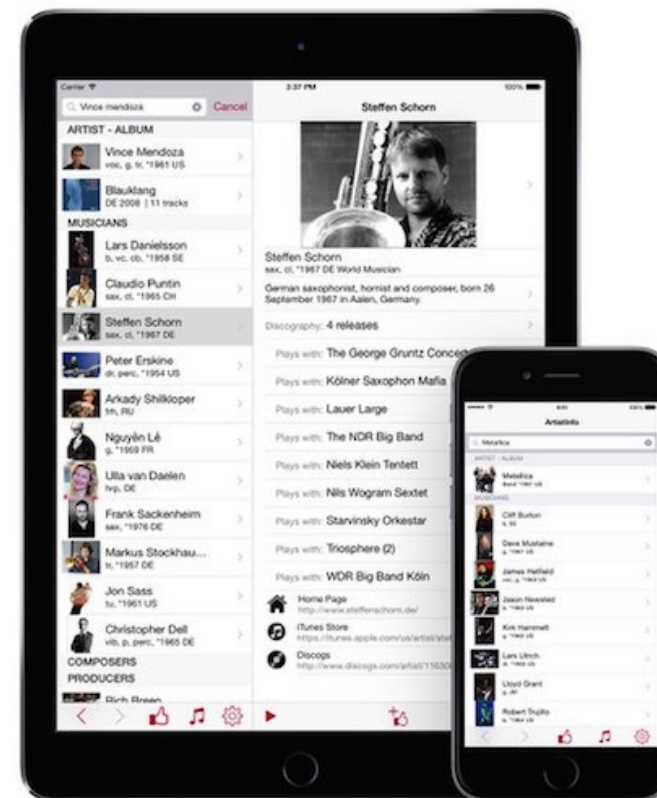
Carrier
3:37 PM
100%

Vince mendoza
Cancel

ARTIST - ALBUM
Vince Mendoza
voc, g, tr, *1961 US
Blauklang
DE 2008 | 11 tracks

MUSICIANS
Lars Danielsson
b, vc, cb, *1958 SE
Claudio Puntin
sax, cl, *1965 CH
Steffen Schorn
sax, cl, *1967 DE
Peter Erskine
dr, perc, *1954 US
Arkady Shilkloper
frh, RU
Nguyên Lê
g, *1959 FR
Ulla van Daelen
hrp, DE
Frank Sackenheim
sax, *1976 DE
Markus Stockhau...
tr, *1957 DE
Jon Sass
tu, *1961 US
Christopher Dell
vib, p, perc, *1965 DE
COMPOSERS
PRODUCERS
Rich Breen

Steffen Schorn

Steffen Schorn
sax, cl, *1967 DE World Musician

German saxophonist, hornist and composer, born 26 September 1967 in Aalen, Germany.

Discography: 4 releases
Plays with: The George Gruntz Concert
Plays with: Kölner Saxophon Mafia
Plays with: Lauer Large
Plays with: The NDR Big Band
Plays with: Niels Klein Tentett
Plays with: Nils Wogram Sextet
Plays with: Starvinsky Orkestar
Plays with: Triosphere (2)
Plays with: WDR Big Band Köln

Home Page
http://www.steffenschorn.de/
iTunes Store
https://itunes.apple.com/us/artist/ste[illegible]
Discogs
http://www.discogs.com/artist/11630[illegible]

ArtistInfo
Metallica
ARTIST - ALBUM
Metallica
Band *1981 US
MUSICIANS
Cliff Burton
b, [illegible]
Dave Mustaine
g, *1961 US
James Hetfield
voc, g, *1963 US
Jason Newsted
b, *1963 US
Kirk Hammett
g, *1962 US
Lars Ulrich
dr, *1963 DK
Lloyd Grant
g, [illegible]
Robert Trujillo
b, *1964 US